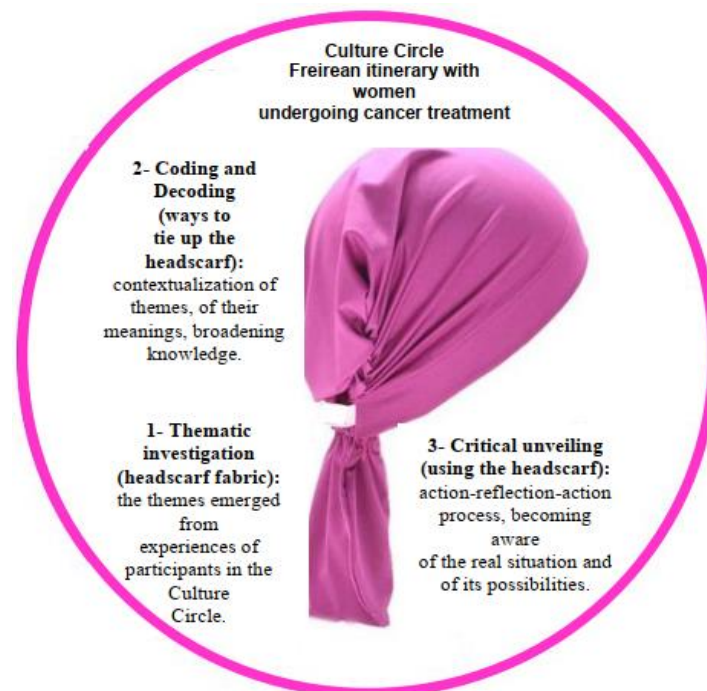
Culture Circle
Freirean itinerary with women undergoing cancer treatment

2- Coding and Decoding (ways to tie up the headscarf): contextualization of themes, of their meanings, broadening knowledge.

1- Thematic investigation (headscarf fabric): the themes emerged from experiences of participants in the Culture Circle.

3- Critical unveiling (using the headscarf): action-reflection-action process, becoming aware of the real situation and of its possibilities.